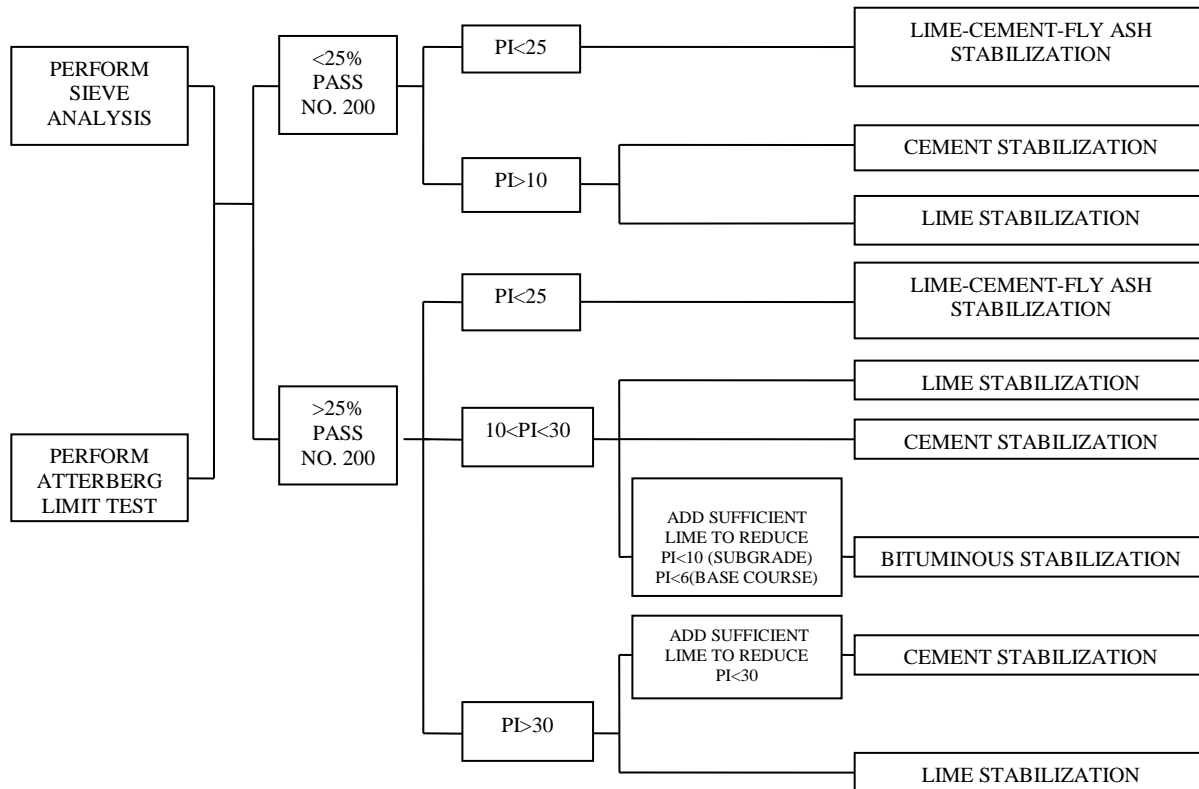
PERFORM SIEVE ANALYSIS

PERFORM ATTERBERG LIMIT TEST

<25% PASS NO. 200

PI<25

LIME-CEMENT-FLY ASH STABILIZATION

PI>10

CEMENT STABILIZATION

LIME STABILIZATION

>25% PASS NO. 200

PI<25

LIME-CEMENT-FLY ASH STABILIZATION

10<PI<30

LIME STABILIZATION

CEMENT STABILIZATION

ADD SUFFICIENT LIME TO REDUCE PI<10 (SUBGRADE) PI<6(BASE COURSE)

BITUMINOUS STABILIZATION

PI>30

ADD SUFFICIENT LIME TO REDUCE PI<30

CEMENT STABILIZATION

LIME STABILIZATION